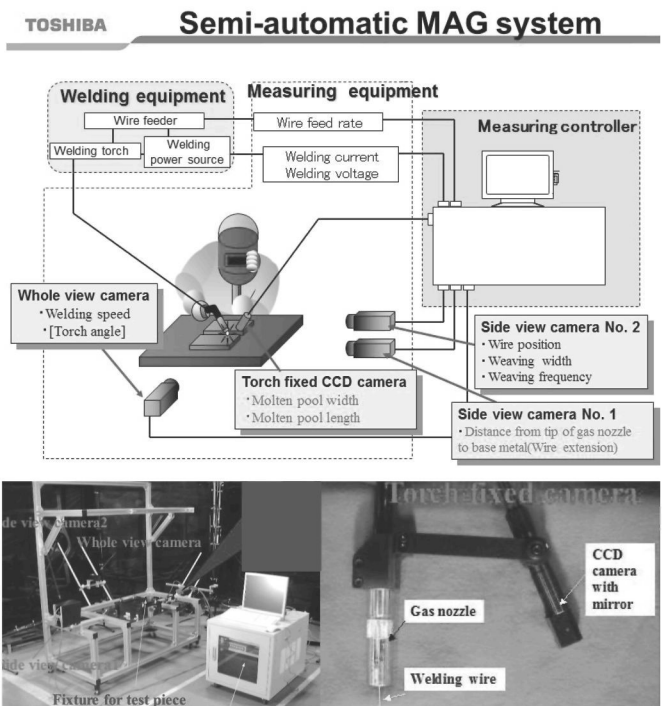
TOSHIBA

Semi-automatic MAG system

Welding equipment

Measuring equipment

Wire feeder

Wire feed rate

Measuring controller

Welding torch

Welding power source

Welding current
Welding voltage

Whole view camera
・Welding speed
・[Torch angle]

Side view camera No. 2
・Wire position
・Weaving width
・Weaving frequency

Torch fixed CCD camera
・Molten pool width
・Molten pool length

Side view camera No. 1
・Distance from tip of gas nozzle to base metal(Wire extension)

de view camera2

Whole view camera

de view camera1

Fixture for test piece

Torch fixed camera

CCD camera with mirror

Gas nozzle

Welding wire